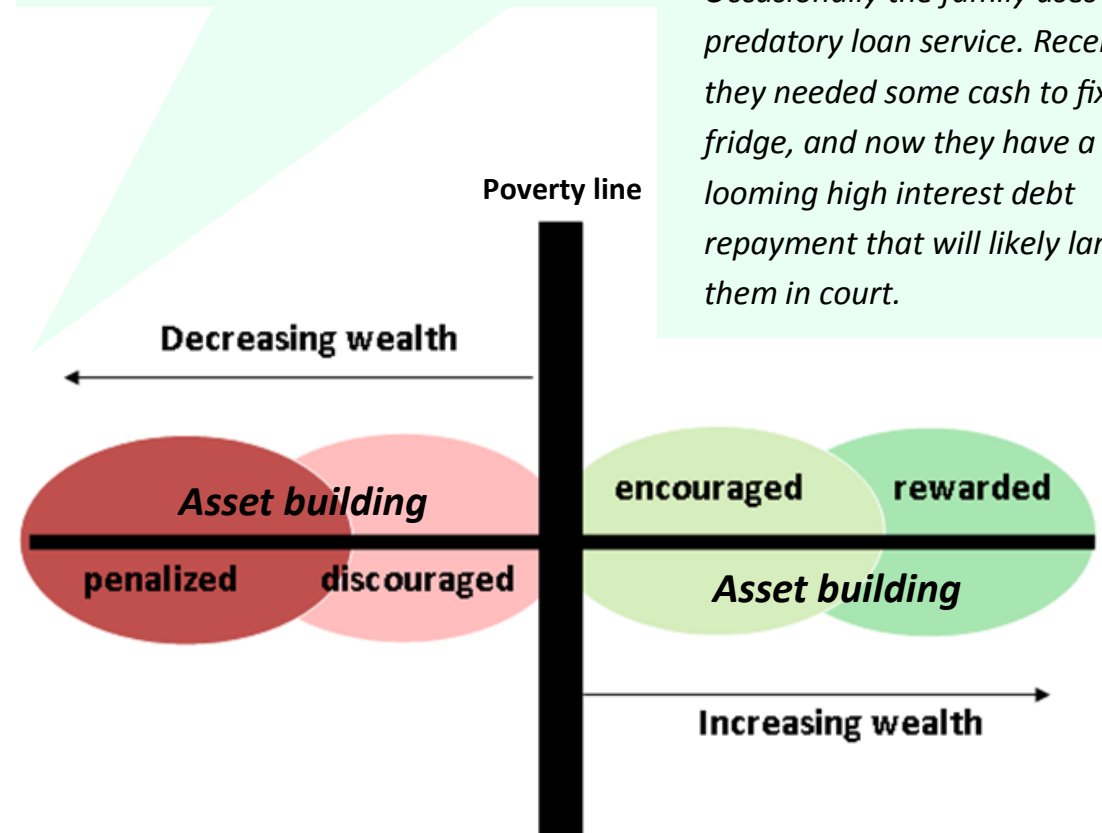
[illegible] predatory loan service. Rece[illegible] they needed some cash to fix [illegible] fridge, and now they have a looming high interest debt repayment that will likely lan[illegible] them in court.

Poverty line

Decreasing wealth

Asset building

penalized

discouraged

encouraged

rewarded

Asset building

Increasing wealth